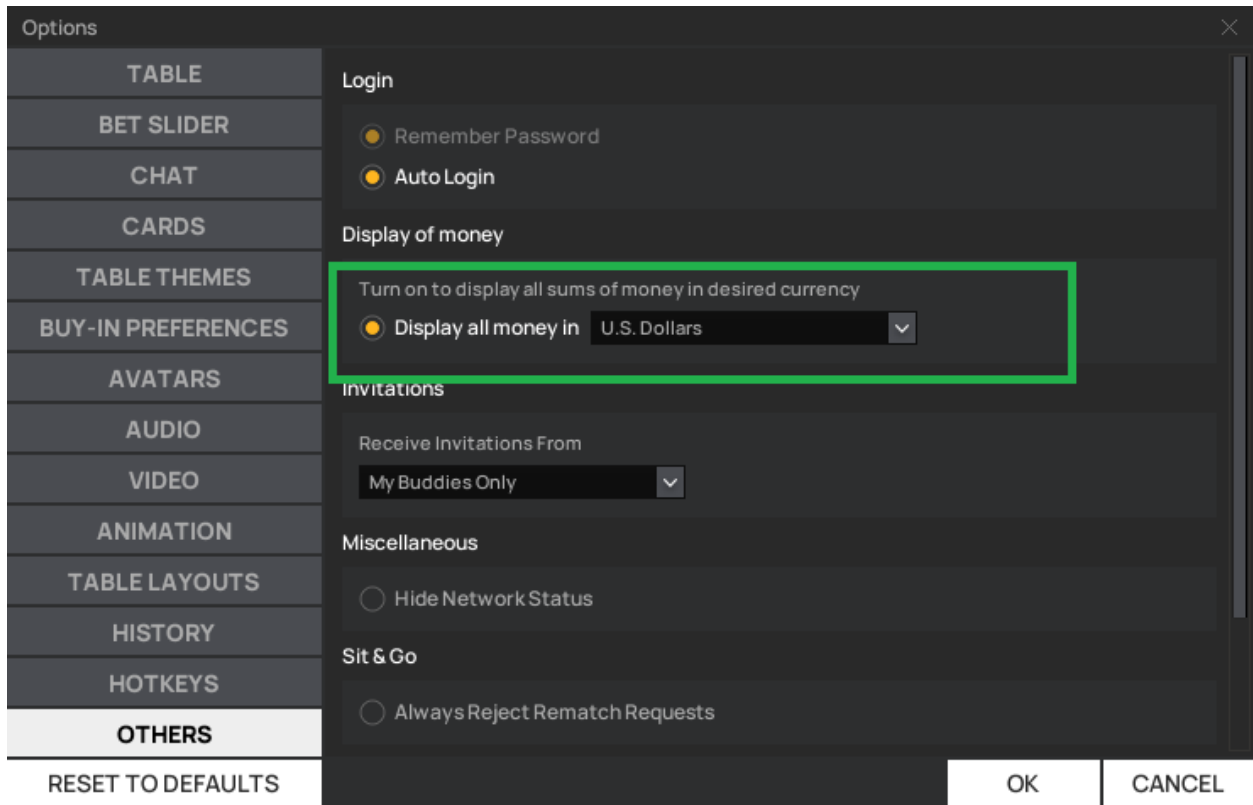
Options

TABLE
BET SLIDER
CHAT
CARDS
TABLE THEMES
BUY-IN PREFERENCES
AVATARS
AUDIO
VIDEO
ANIMATION
TABLE LAYOUTS
HISTORY
HOTKEYS
OTHERS
RESET TO DEFAULTS

Login

Remember Password

Auto Login

Display of money

Turn on to display all sums of money in desired currency

Display all money in U.S. Dollars

Invitations

Receive Invitations From

My Buddies Only

Miscellaneous

Hide Network Status

Sit & Go

Always Reject Rematch Requests

OK CANCEL